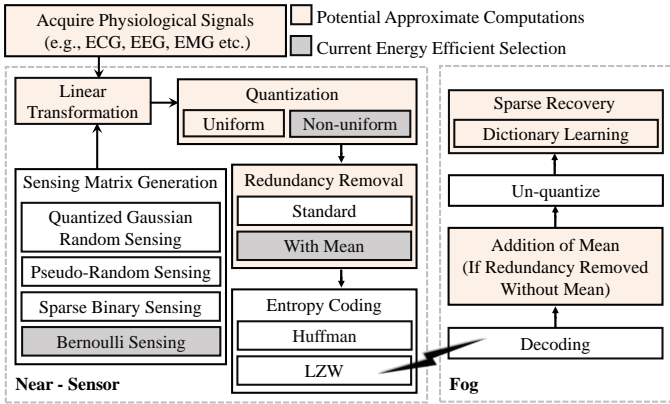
Acquire Physiological Signals (e.g., ECG, EEG, EMG etc.)

Potential Approximate Computations

Current Energy Efficient Selection

Linear Transformation

Quantization

Uniform

Non-uniform

Sensing Matrix Generation

Quantized Gaussian Random Sensing

Pseudo-Random Sensing

Sparse Binary Sensing

Bernoulli Sensing

Redundancy Removal

Standard

With Mean

Entropy Coding

Huffman

LZW

Near - Sensor

Sparse Recovery

Dictionary Learning

Un-quantize

Addition of Mean (If Redundancy Removed Without Mean)

Decoding

Fog